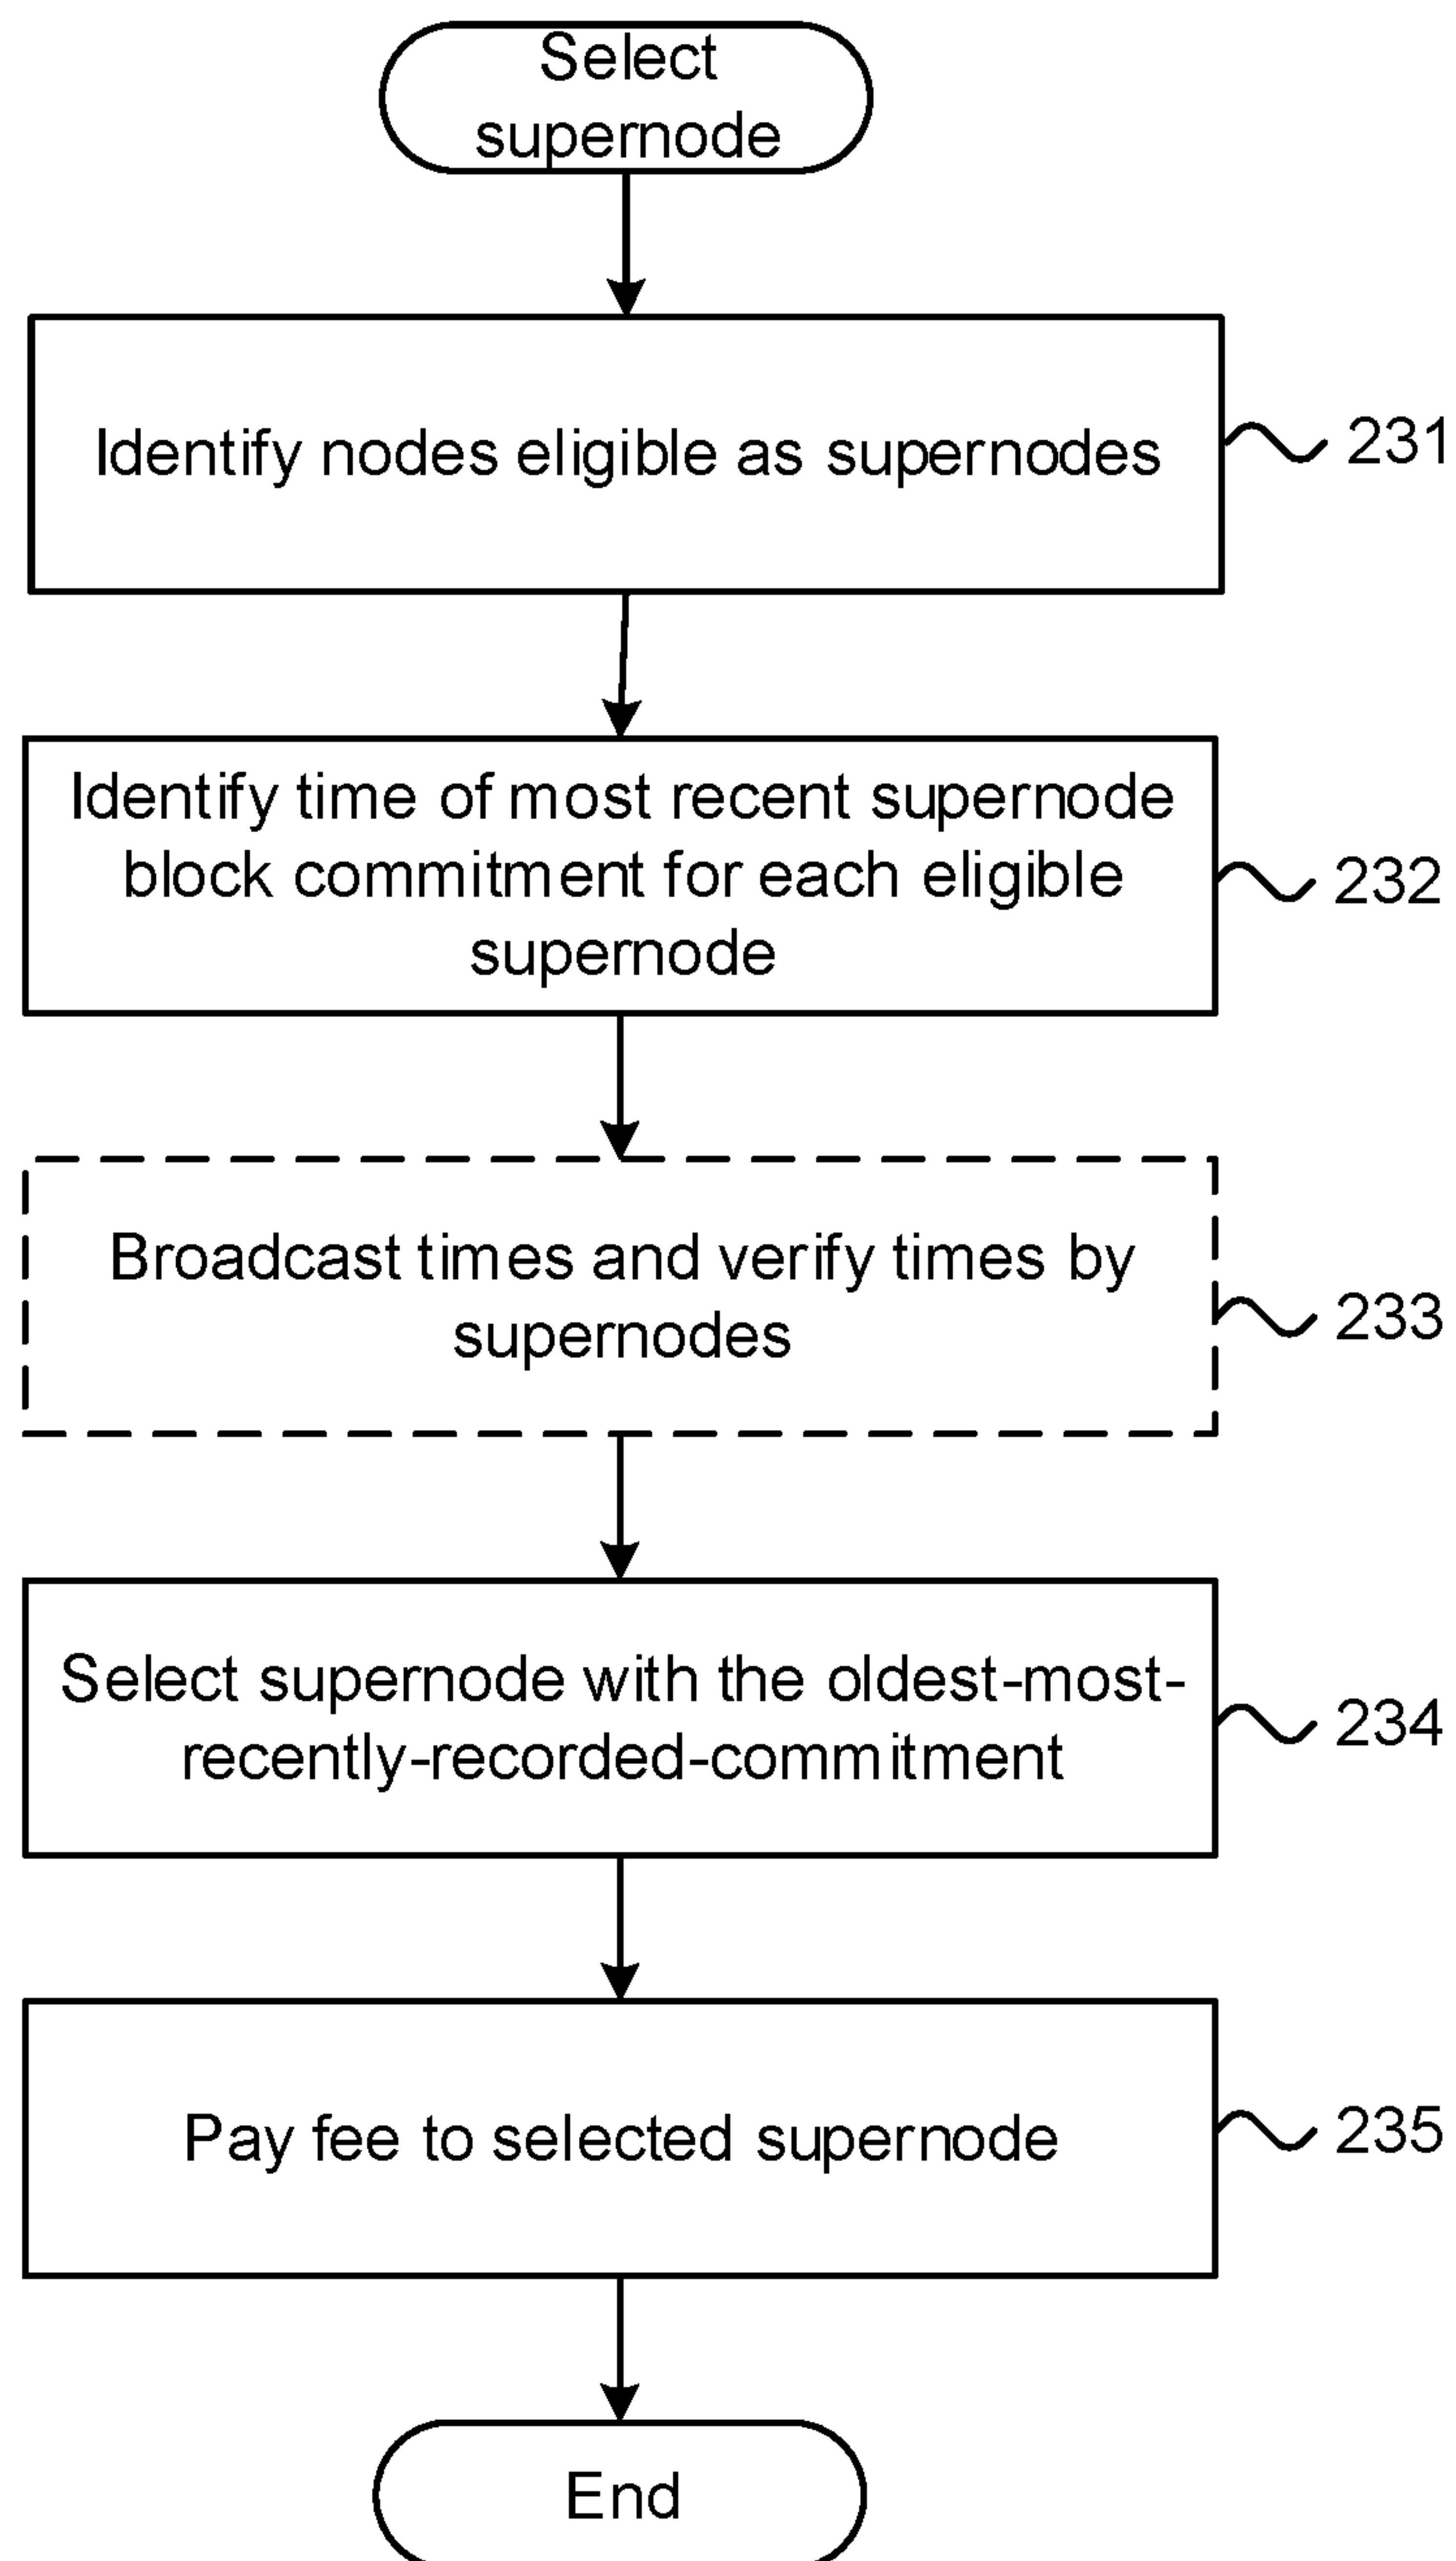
Select supernode

Identify nodes eligible as supernodes

231

Identify time of most recent supernode block commitment for each eligible supernode

232

Broadcast times and verify times by supernodes

233

Select supernode with the oldest-most-recently-recorded-commitment

234

Pay fee to selected supernode

235

End